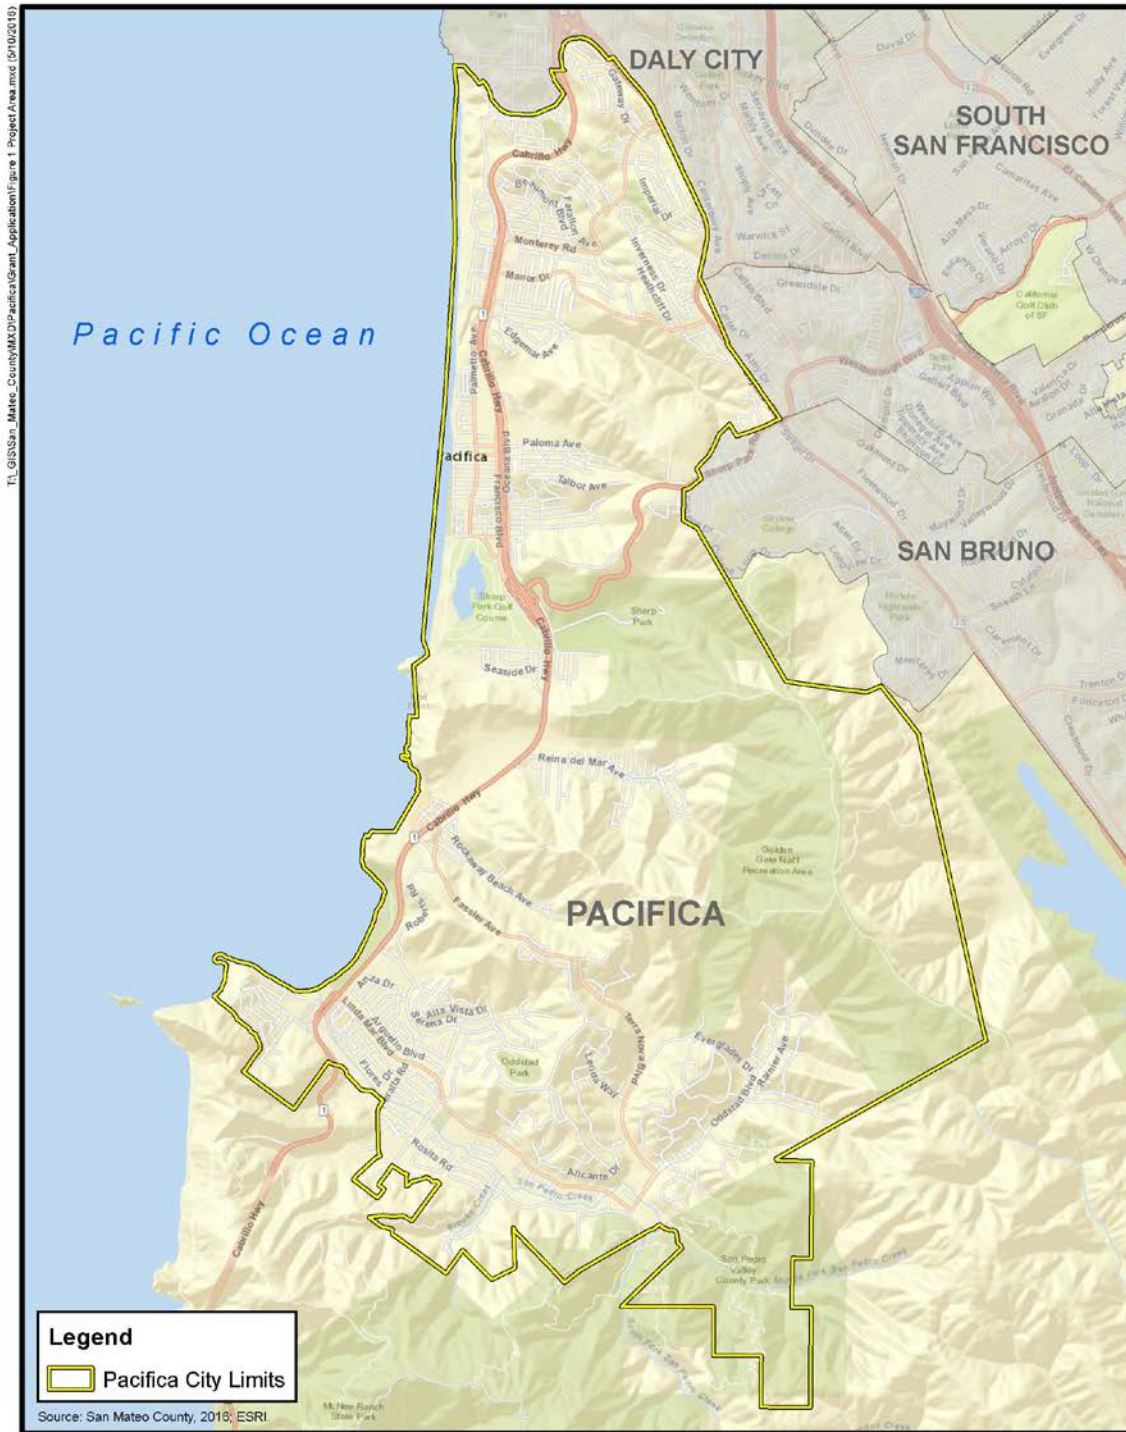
T:\_GIS\San_Mateo_County\MXD\Pacifica\Grant_Application\Figure 1 Project Area.mxd (5/10/2018)

DALY CITY

SOUTH SAN FRANCISCO

Pacific Ocean

SAN BRUNO

PACIFICA

Pacifica

Cabrillo Hwy
Beaumont Blvd
Fairmont Ave
Imperial Dr
Monterey Rd
Manor Dr
Inverness Dr
Heathcliff Dr
Edgemar Ave
Palmetto Ave
Paloma Ave
Talbot Ave
Francisco Blvd
Sharp Park Golf Course
Sharp Park
Seaside Dr
Reina del Mar Ave
Rockaway Beach Ave
Fassler Ave
Roberts Rd
Golden Gate Nat'l Recreation Area
Alta Vista Dr
Serena Dr
Linda Mar Blvd
Oddstad Park
Terra Nova Blvd
Everglades Dr
Oddstad Blvd
Rainier Ave
Rosita Rd
Alicante Dr
San Pedro Creek
San Pedro Valley County Park
Skyline College
Westborough Blvd
Gellert Blvd
Sneath Ln
California Golf Club of SF
McNee Ranch State Park

Legend
Pacifica City Limits

Source: San Mateo County, 2016; ESRI.